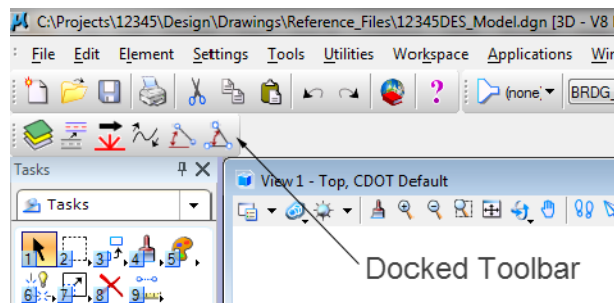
C:\Projects\12345\Design\Drawings\Reference_Files\12345DES_Model.dgn [3D - V8

File Edit Element Settings Tools Utilities Workspace Applications Wi

(none) BRDG_

Tasks

Tasks

View 1 - Top, CDOT Default

1 2 3 4 5

6 7 8 9

Docked Toolbar